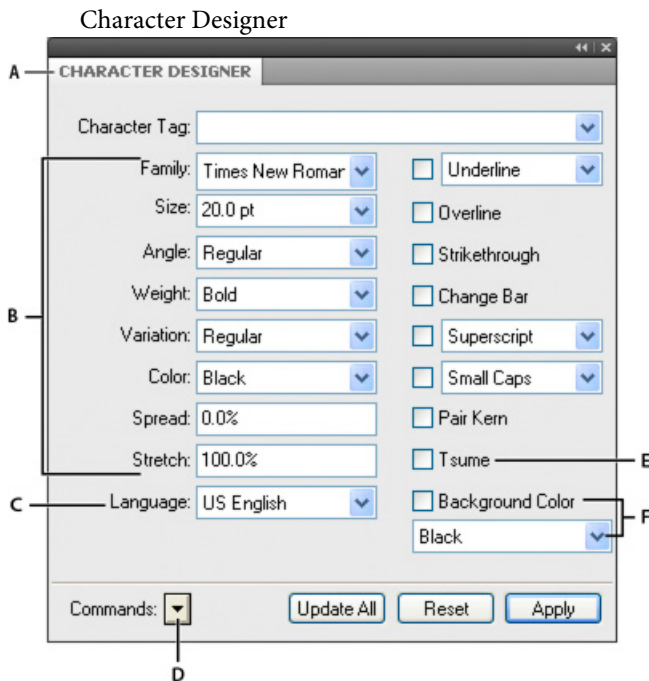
Character Designer

A
CHARACTER DESIGNER

Character Tag:

B
Family: Times New Romar
Size: 20.0 pt
Angle: Regular
Weight: Bold
Variation: Regular
Color: Black
Spread: 0.0%
Stretch: 100.0%

C
Language: US English

Underline
Overline
Strikethrough
Change Bar
Superscript
Small Caps
Pair Kern
Tsume
E
Background Color
F
Black

Commands:
D

Update All
Reset
Apply